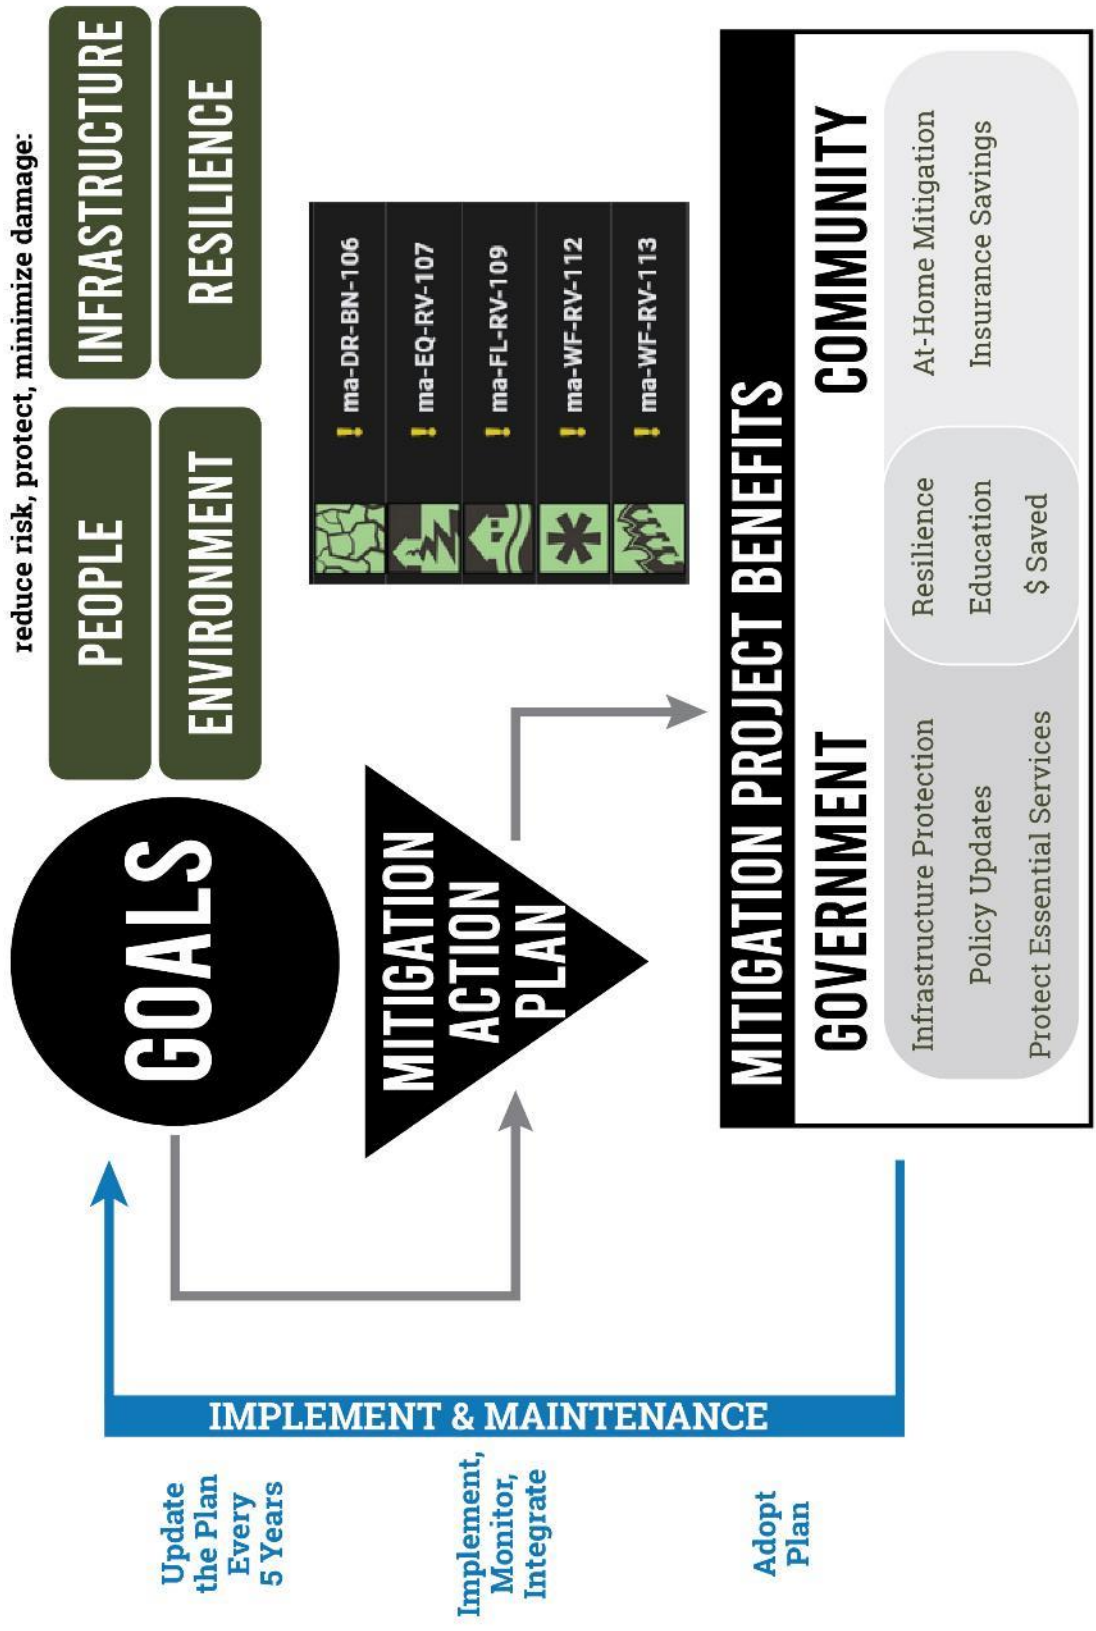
reduce risk, protect, minimize damage:

PEOPLE

INFRASTRUCTURE

ENVIRONMENT

RESILIENCE

GOALS

MITIGATION ACTION PLAN

ma-DR-BN-106

ma-EQ-RV-107

ma-FL-RV-109

ma-WF-RV-112

ma-WF-RV-113

MITIGATION PROJECT BENEFITS

GOVERNMENT

COMMUNITY

Infrastructure Protection

Policy Updates

Protect Essential Services

Resilience

Education

$ Saved

At-Home Mitigation

Insurance Savings

IMPLEMENT & MAINTENANCE

Update the Plan Every 5 Years

Implement, Monitor, Integrate

Adopt Plan